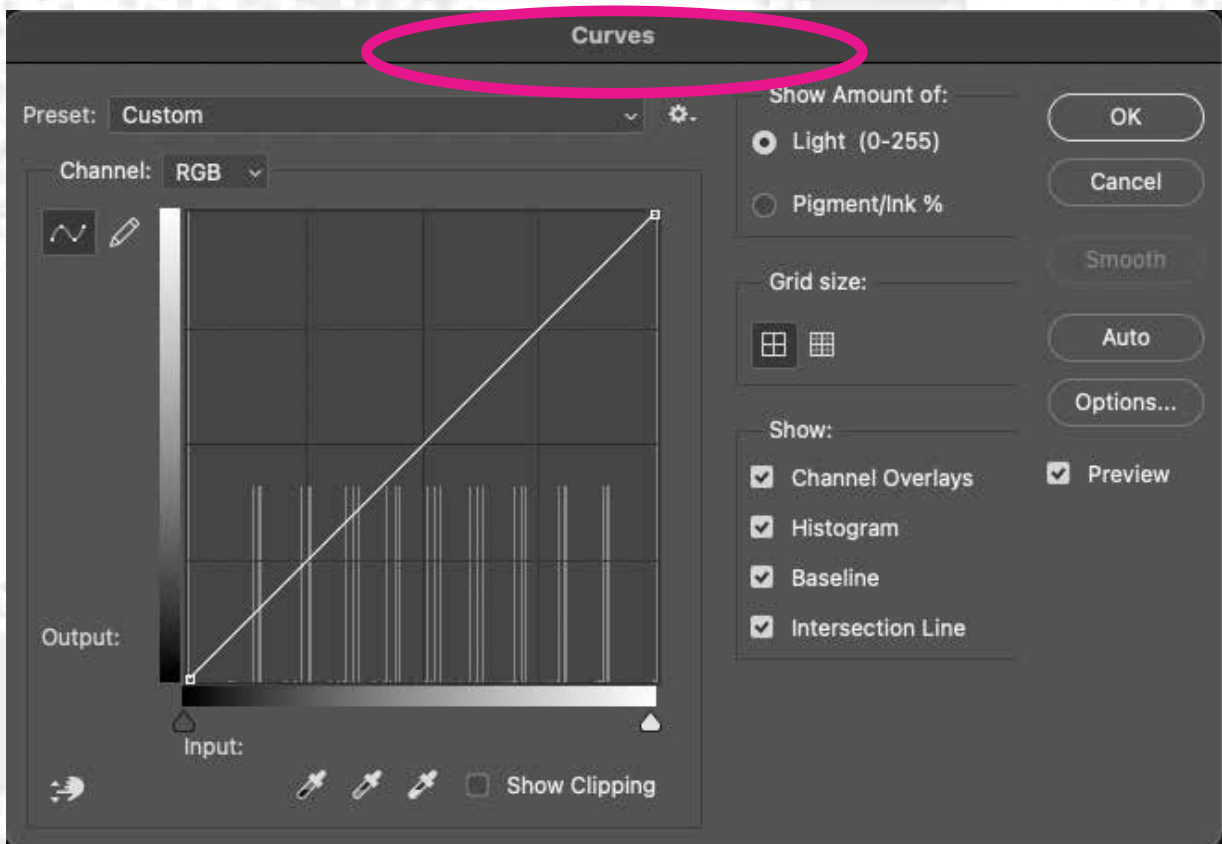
Curves

Preset: Custom

Channel: RGB

Output:

Input:

Show Clipping

Show Amount of:

Light (0-255)

Pigment/Ink %

Grid size:

Show:

Channel Overlays

Histogram

Baseline

Intersection Line

OK

Cancel

Smooth

Auto

Options...

Preview